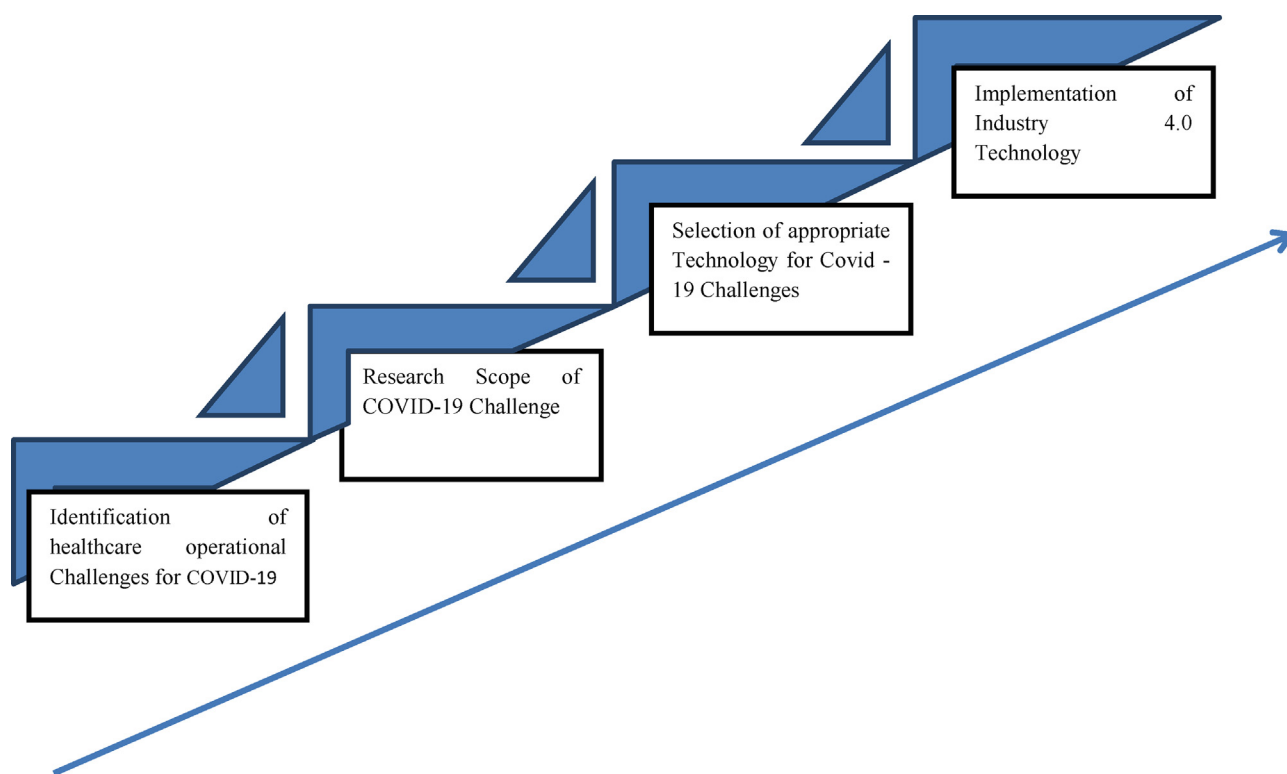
Identification of healthcare operational Challenges for COVID-19

Research Scope of COVID-19 Challenge

Selection of appropriate Technology for Covid -19 Challenges

Implementation of Industry 4.0 Technology